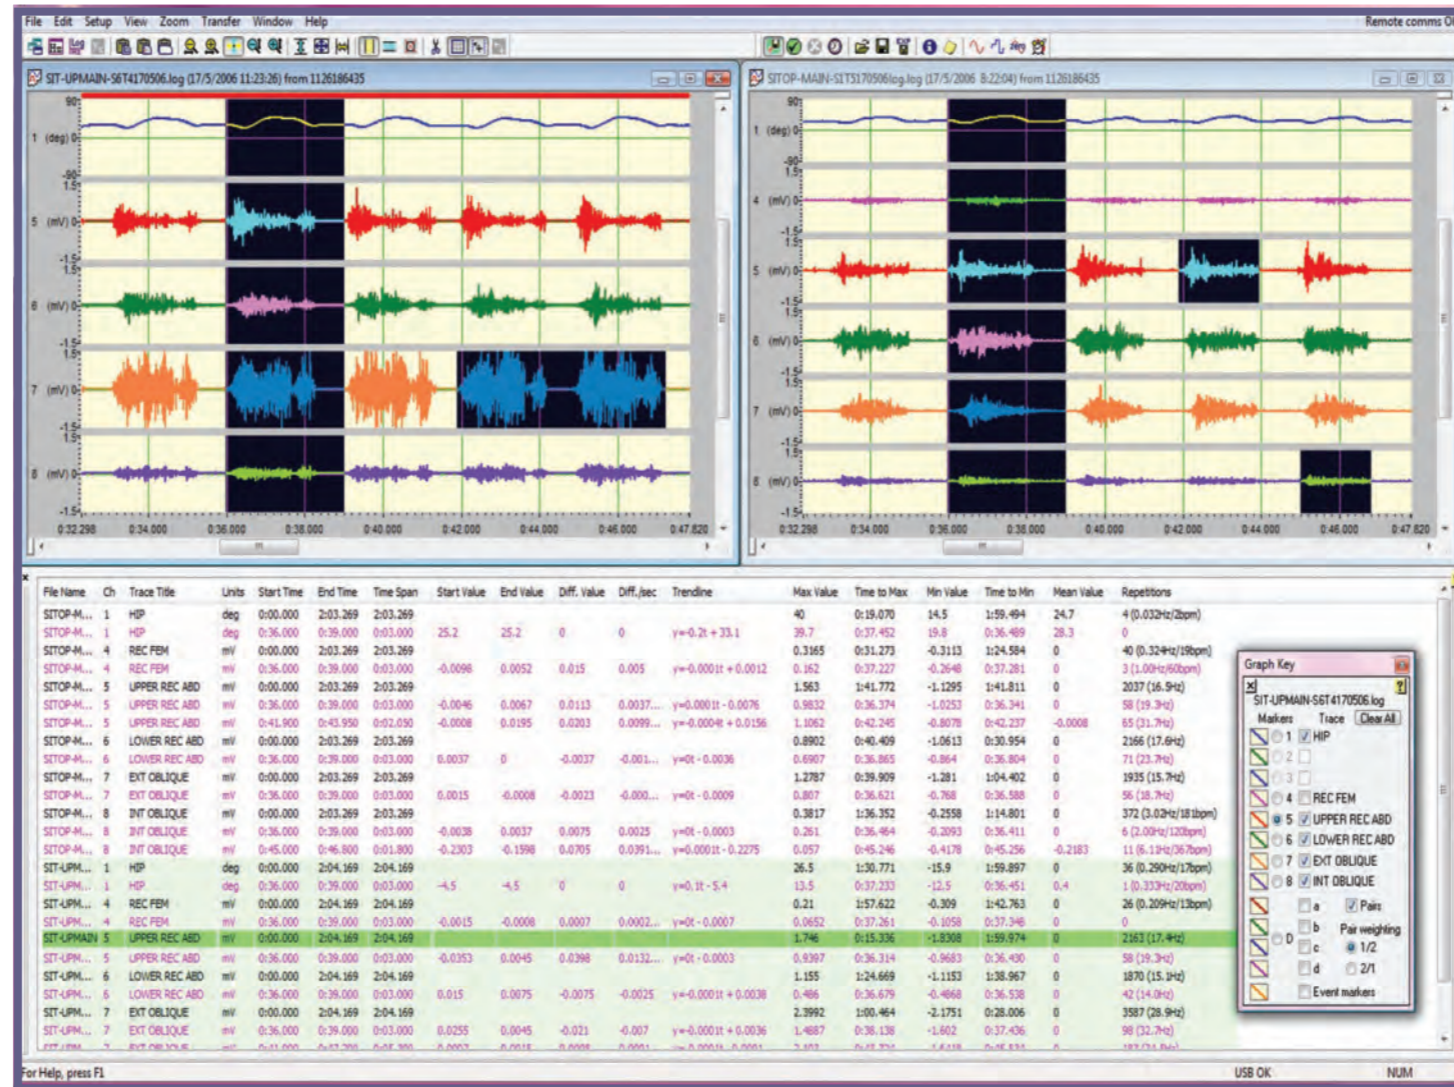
File Edit Setup View Zoom Transfer Window Help

Remote comms O

SIT-UPMAIN-S6T4170506.log (17/5/2006 11:23:26) from 1126186435

STOP-MAIN-SIT5170506log.log (17/5/2006 8:22:04) from 1126186435

90
1 (deg) 0
-90
1.5
5 (mV) 0
-1.5
1.5
6 (mV) 0
-1.5
1.5
7 (mV) 0
-1.5
1.5
8 (mV) 0
-1.5

0:32.298 0:34.000 0:36.000 0:38.000 0:40.000 0:42.000 0:44.000 0:46.000 0:47.820

90
1 (deg) 0
-90
1.5
4 (mV) 0
-1.5
1.5
5 (mV) 0
-1.5
1.5
6 (mV) 0
-1.5
1.5
7 (mV) 0
-1.5
1.5
8 (mV) 0
-1.5

0:32.298 0:34.000 0:36.000 0:38.000 0:40.000 0:42.000 0:44.000 0:46.000 0:47.820

| File Name | Ch | Trace Title | Units | Start Time | End Time | Time Span | Start Value | End Value | Diff. Value | Diff./sec | Trendline | Max Value | Time to Max | Min Value | Time to Min | Mean Value | Repetitions |
|---|---|---|---|---|---|---|---|---|---|---|---|---|---|---|---|---|---|
| SITOP-M... | 1 | HIP | deg | 0:00.000 | 2:03.269 | 2:03.269 | | | | | | 40 | 0:19.070 | 14.5 | 1:59.494 | 24.7 | 4 (0.032Hz/2bpm) |
| SITOP-M... | 1 | HIP | deg | 0:36.000 | 0:39.000 | 0:03.000 | 25.2 | 25.2 | 0 | 0 | y=-0.2t + 33.1 | 39.7 | 0:37.452 | 19.8 | 0:36.489 | 28.3 | 0 |
| SITOP-M... | 4 | REC FEM | mV | 0:00.000 | 2:03.269 | 2:03.269 | | | | | | 0.3165 | 0:31.273 | -0.3113 | 1:24.584 | 0 | 40 (0.324Hz/19bpm) |
| SITOP-M... | 4 | REC FEM | mV | 0:36.000 | 0:39.000 | 0:03.000 | -0.0098 | 0.0052 | 0.015 | 0.005 | y=-0.0001t + 0.0012 | 0.162 | 0:37.227 | -0.2648 | 0:37.281 | 0 | 3 (1.00Hz/60bpm) |
| SITOP-M... | 5 | UPPER REC ABD | mV | 0:00.000 | 2:03.269 | 2:03.269 | | | | | | 1.563 | 1:41.772 | -1.1295 | 1:41.811 | 0 | 2037 (16.5Hz) |
| SITOP-M... | 5 | UPPER REC ABD | mV | 0:36.000 | 0:39.000 | 0:03.000 | -0.0046 | 0.0067 | 0.0113 | 0.0037... | y=0.0001t - 0.0076 | 0.9832 | 0:36.374 | -1.0253 | 0:36.341 | 0 | 58 (19.3Hz) |
| SITOP-M... | 5 | UPPER REC ABD | mV | 0:41.900 | 0:43.950 | 0:02.050 | -0.0008 | 0.0195 | 0.0203 | 0.0099... | y=-0.0004t + 0.0156 | 1.1062 | 0:42.245 | -0.8078 | 0:42.237 | -0.0008 | 65 (31.7Hz) |
| SITOP-M... | 6 | LOWER REC ABD | mV | 0:00.000 | 2:03.269 | 2:03.269 | | | | | | 0.8902 | 0:40.409 | -1.0613 | 0:30.954 | 0 | 2166 (17.6Hz) |
| SITOP-M... | 6 | LOWER REC ABD | mV | 0:36.000 | 0:39.000 | 0:03.000 | 0.0037 | 0 | -0.0037 | -0.001... | y=0t - 0.0036 | 0.6907 | 0:36.865 | -0.864 | 0:36.804 | 0 | 71 (23.7Hz) |
| SITOP-M... | 7 | EXT OBLIQUE | mV | 0:00.000 | 2:03.269 | 2:03.269 | | | | | | 1.2787 | 0:39.909 | -1.281 | 1:04.402 | 0 | 1935 (15.7Hz) |
| SITOP-M... | 7 | EXT OBLIQUE | mV | 0:36.000 | 0:39.000 | 0:03.000 | 0.0015 | -0.0008 | -0.0023 | -0.000... | y=0t - 0.0009 | 0.807 | 0:36.621 | -0.768 | 0:36.588 | 0 | 56 (18.7Hz) |
| SITOP-M... | 8 | INT OBLIQUE | mV | 0:00.000 | 2:03.269 | 2:03.269 | | | | | | 0.3817 | 1:36.352 | -0.2558 | 1:14.801 | 0 | 372 (3.02Hz/181bpm) |
| SITOP-M... | 8 | INT OBLIQUE | mV | 0:36.000 | 0:39.000 | 0:03.000 | -0.0038 | 0.0037 | 0.0075 | 0.0025 | y=0t - 0.0003 | 0.261 | 0:36.464 | -0.2093 | 0:36.411 | 0 | 6 (2.00Hz/120bpm) |
| SITOP-M... | 8 | INT OBLIQUE | mV | 0:45.000 | 0:46.800 | 0:01.800 | -0.2303 | -0.1598 | 0.0705 | 0.0391... | y=0.0001t - 0.2275 | 0.057 | 0:45.246 | -0.4178 | 0:45.256 | -0.2183 | 11 (6.11Hz/367bpm) |
| SIT-UPM... | 1 | HIP | deg | 0:00.000 | 2:04.169 | 2:04.169 | | | | | | 26.5 | 1:30.771 | -15.9 | 1:59.897 | 0 | 36 (0.290Hz/17bpm) |
| SIT-UPM... | 1 | HIP | deg | 0:36.000 | 0:39.000 | 0:03.000 | -4.5 | -4.5 | 0 | 0 | y=0.1t - 5.4 | 13.5 | 0:37.233 | -12.5 | 0:36.451 | 0.4 | 1 (0.333Hz/20bpm) |
| SIT-UPM... | 4 | REC FEM | mV | 0:00.000 | 2:04.169 | 2:04.169 | | | | | | 0.21 | 1:57.622 | -0.309 | 1:42.763 | 0 | 26 (0.209Hz/13bpm) |
| SIT-UPM... | 4 | REC FEM | mV | 0:36.000 | 0:39.000 | 0:03.000 | -0.0015 | -0.0008 | 0.0007 | 0.0002... | y=0t - 0.0007 | 0.0652 | 0:37.261 | -0.1058 | 0:37.348 | 0 | 0 |
| SIT-UPMAIN | 5 | UPPER REC ABD | mV | 0:00.000 | 2:04.169 | 2:04.169 | | | | | | 1.746 | 0:15.336 | -1.8308 | 1:59.974 | 0 | 2163 (17.4Hz) |
| SIT-UPM... | 5 | UPPER REC ABD | mV | 0:36.000 | 0:39.000 | 0:03.000 | -0.0353 | 0.0045 | 0.0398 | 0.0132... | y=0t - 0.0003 | 0.9397 | 0:36.314 | -0.9683 | 0:36.430 | 0 | 58 (19.3Hz) |
| SIT-UPM... | 6 | LOWER REC ABD | mV | 0:00.000 | 2:04.169 | 2:04.169 | | | | | | 1.155 | 1:24.669 | -1.1153 | 1:38.967 | 0 | 1870 (15.1Hz) |
| SIT-UPM... | 6 | LOWER REC ABD | mV | 0:36.000 | 0:39.000 | 0:03.000 | 0.015 | 0.0075 | -0.0075 | -0.0025 | y=-0.0001t + 0.0038 | 0.486 | 0:36.679 | -0.4868 | 0:36.538 | 0 | 42 (14.0Hz) |
| SIT-UPM... | 7 | EXT OBLIQUE | mV | 0:00.000 | 2:04.169 | 2:04.169 | | | | | | 2.3992 | 1:00.464 | -2.1751 | 0:28.006 | 0 | 3587 (28.9Hz) |
| SIT-UPM... | 7 | EXT OBLIQUE | mV | 0:36.000 | 0:39.000 | 0:03.000 | 0.0255 | 0.0045 | -0.021 | -0.007 | y=-0.0001t + 0.0036 | 1.4887 | 0:38.138 | -1.602 | 0:37.436 | 0 | 98 (32.7Hz) |

Graph Key
SIT-UPMAIN-S6T4170506.log
Markers Trace Clear All
1 HIP
2
3
4 REC FEM
5 UPPER REC ABD
6 LOWER REC ABD
7 EXT OBLIQUE
8 INT OBLIQUE
a Pairs
b Pair weighting
D c 1/2
d 2/1
Event markers

For Help, press F1
USB OK
NUM